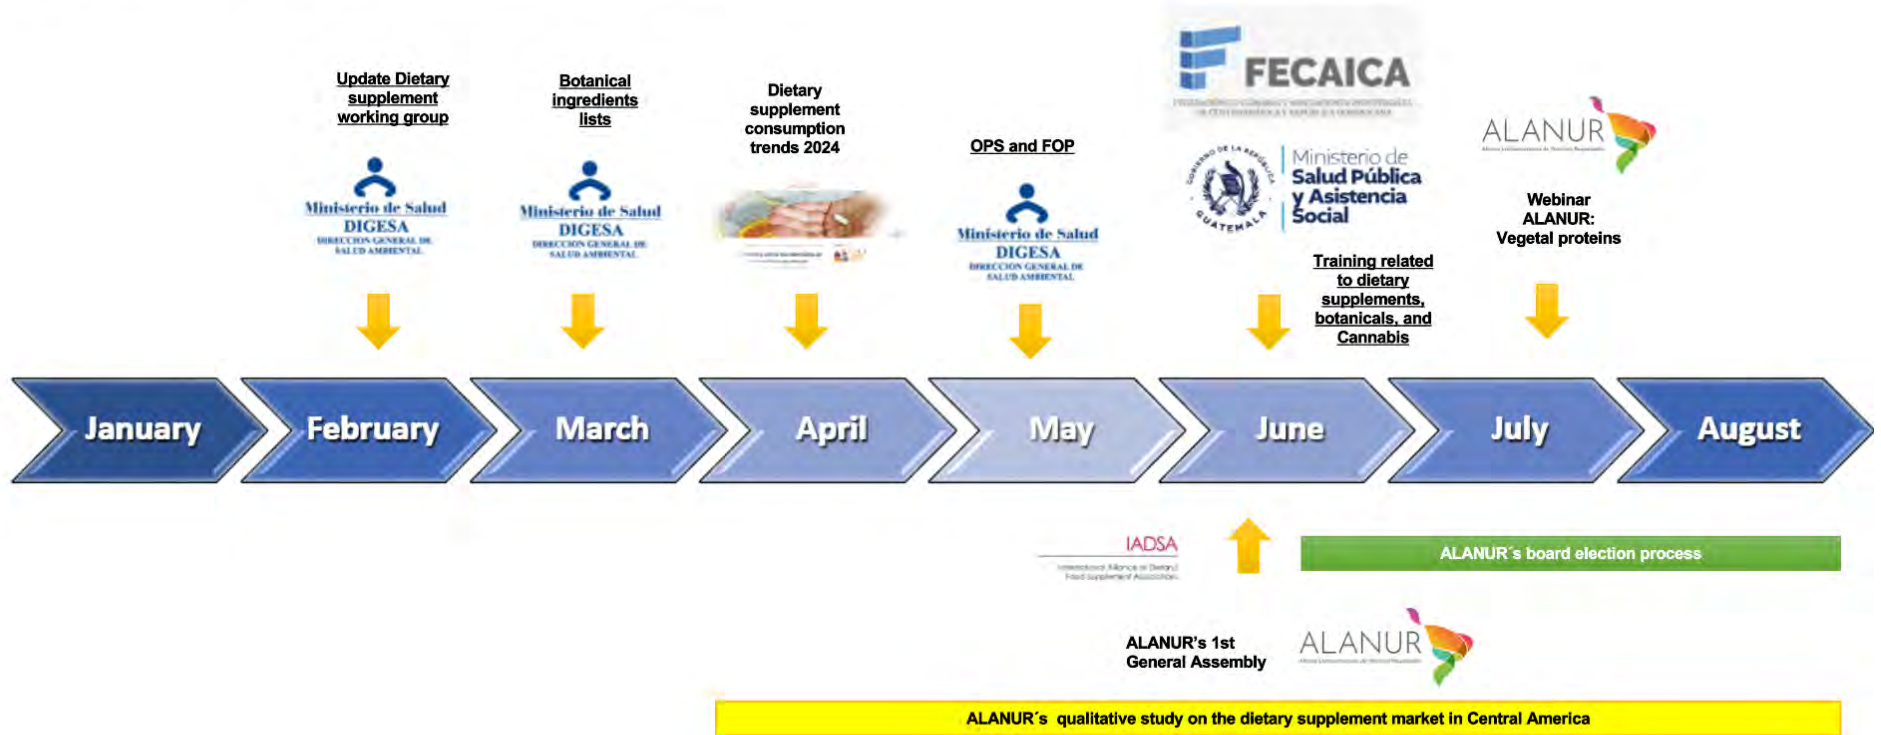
Update Dietary supplement working group

Ministerio de Salud
DIGESA
DIRECCION GENERAL DE SALUD AMBIENTAL

Botanical ingredients lists

Ministerio de Salud
DIGESA
DIRECCION GENERAL DE SALUD AMBIENTAL

Dietary supplement consumption trends 2024

OPS and FOP

Ministerio de Salud
DIGESA
DIRECCION GENERAL DE SALUD AMBIENTAL

FECAICA

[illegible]

GOBIERNO DE LA REPÚBLICA GUATEMALA

Ministerio de Salud Pública y Asistencia Social

Training related to dietary supplements, botanicals, and Cannabis

ALANUR

Webinar ALANUR: Vegetal proteins

January

February

March

April

May

June

July

August

IADSA
International Alliance of Dietary/Food Supplement Associations

ALANUR´s board election process

ALANUR's 1st General Assembly

ALANUR

ALANUR´s qualitative study on the dietary supplement market in Central America